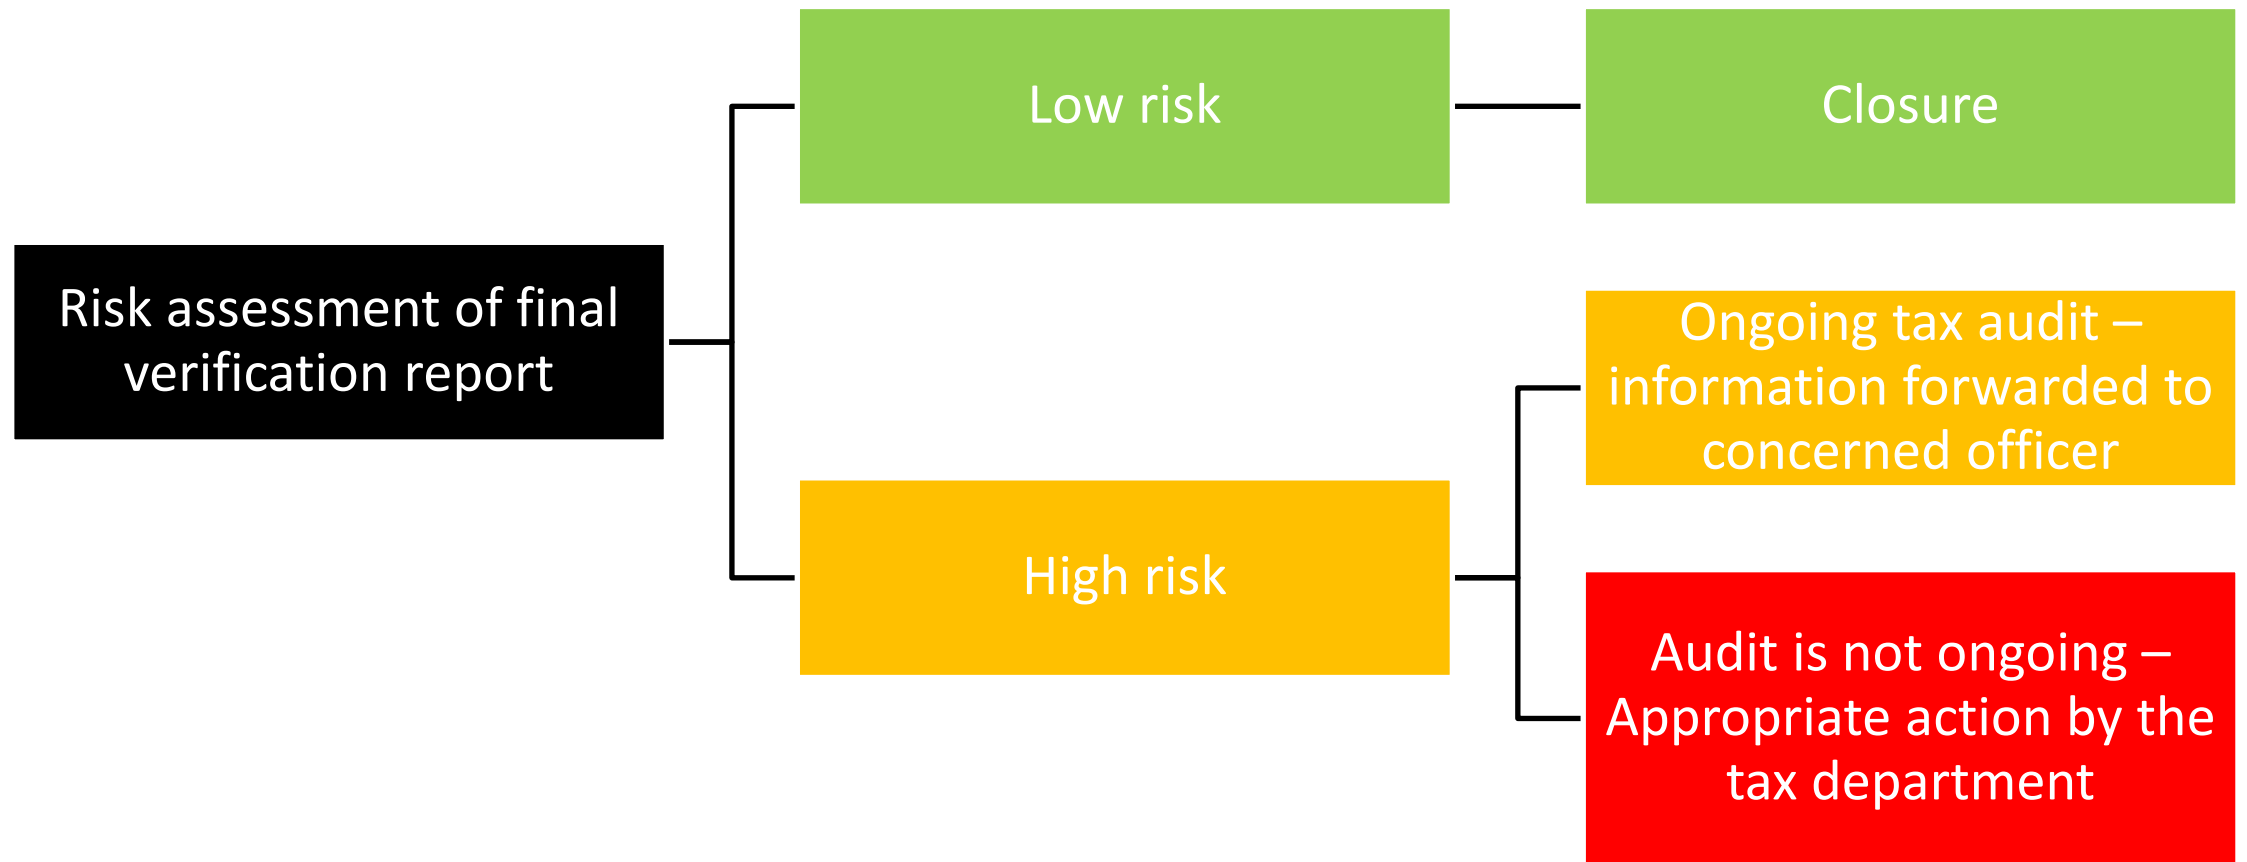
Risk assessment of final verification report

Low risk

Closure

High risk

Ongoing tax audit – information forwarded to concerned officer

Audit is not ongoing – Appropriate action by the tax department